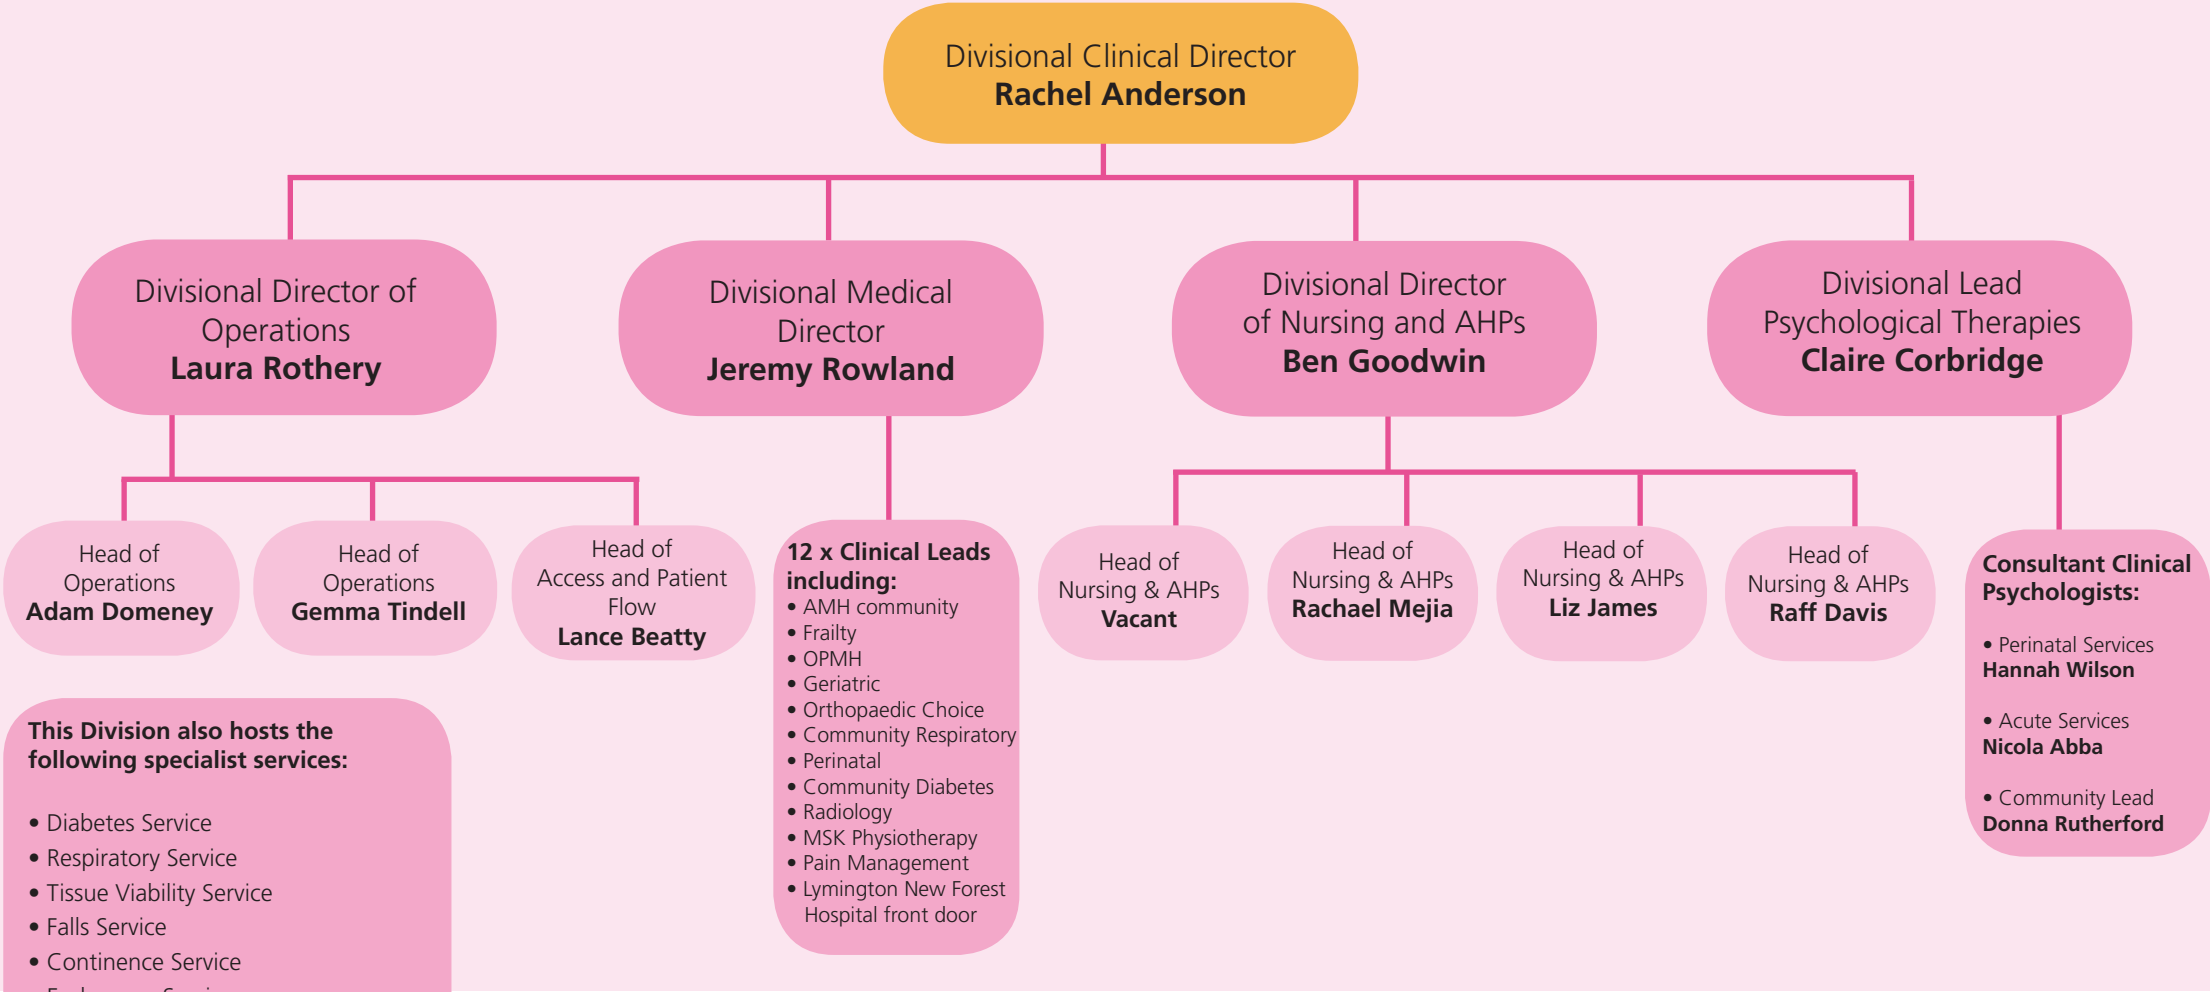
Divisional Clinical Director
**Rachel Anderson**

Divisional Director of Operations
**Laura Rothery**

Divisional Medical Director
**Jeremy Rowland**

Divisional Director of Nursing and AHPs
**Ben Goodwin**

Divisional Lead Psychological Therapies
**Claire Corbridge**

Head of Operations
**Adam Domeney**

Head of Operations
**Gemma Tindell**

Head of Access and Patient Flow
**Lance Beatty**

**12 x Clinical Leads including:**
• AMH community
• Frailty
• OPMH
• Geriatric
• Orthopaedic Choice
• Community Respiratory
• Perinatal
• Community Diabetes
• Radiology
• MSK Physiotherapy
• Pain Management
• Lymington New Forest Hospital front door

Head of Nursing & AHPs
**Vacant**

Head of Nursing & AHPs
**Rachael Mejia**

Head of Nursing & AHPs
**Liz James**

Head of Nursing & AHPs
**Raff Davis**

**Consultant Clinical Psychologists:**

• Perinatal Services
**Hannah Wilson**

• Acute Services
**Nicola Abba**

• Community Lead
**Donna Rutherford**

**This Division also hosts the following specialist services:**

• Diabetes Service
• Respiratory Service
• Tissue Viability Service
• Falls Service
• Continence Service
• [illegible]